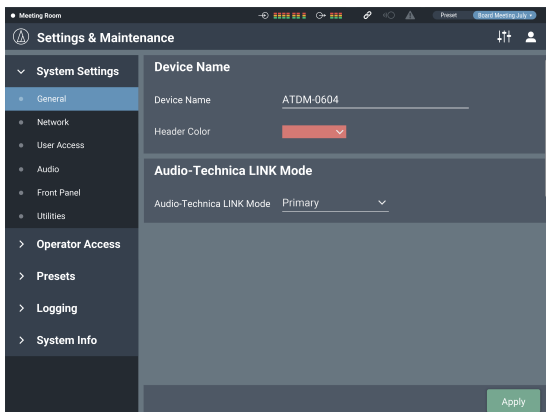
Meeting Room

Preset Board Meeting July

Settings & Maintenance

System Settings

General

Network

User Access

Audio

Front Panel

Utilities

Operator Access

Presets

Logging

System Info

Device Name

Device Name ATDM-0604

Header Color

Audio-Technica LINK Mode

Audio-Technica LINK Mode Primary

Apply